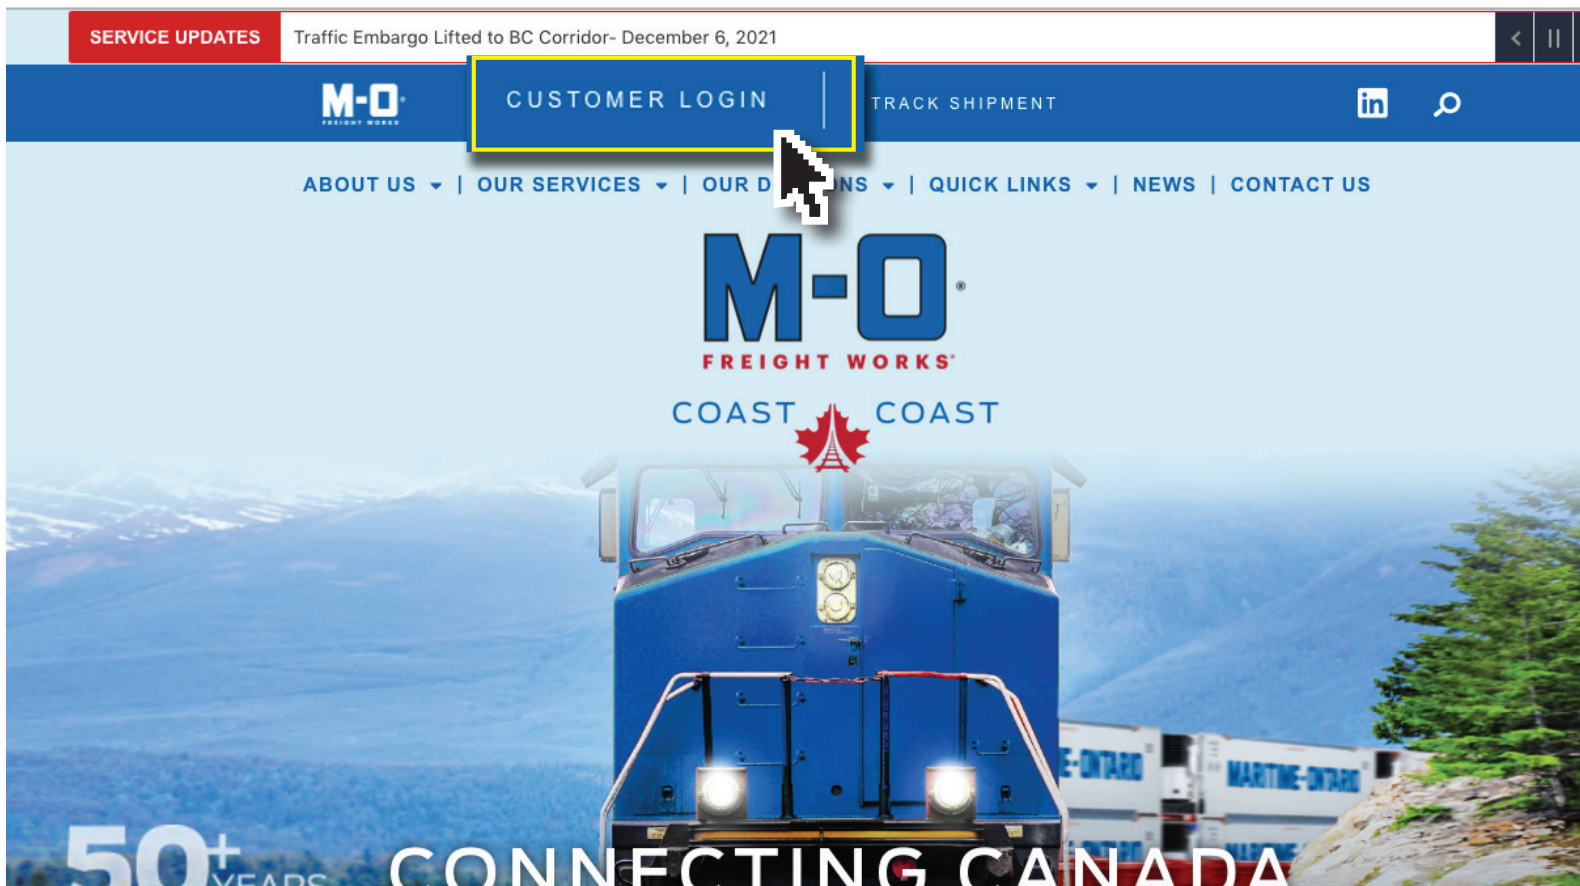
SERVICE UPDATES Traffic Embargo Lifted to BC Corridor- December 6, 2021

M-O FREIGHT WORKS

CUSTOMER LOGIN

TRACK SHIPMENT

ABOUT US | OUR SERVICES | OUR D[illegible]NS | QUICK LINKS | NEWS | CONTACT US

M-O®
FREIGHT WORKS®

COAST COAST

E-ONTARIO MARITIME-ONTARIO

50+ YEARS

CONNECTING CANADA